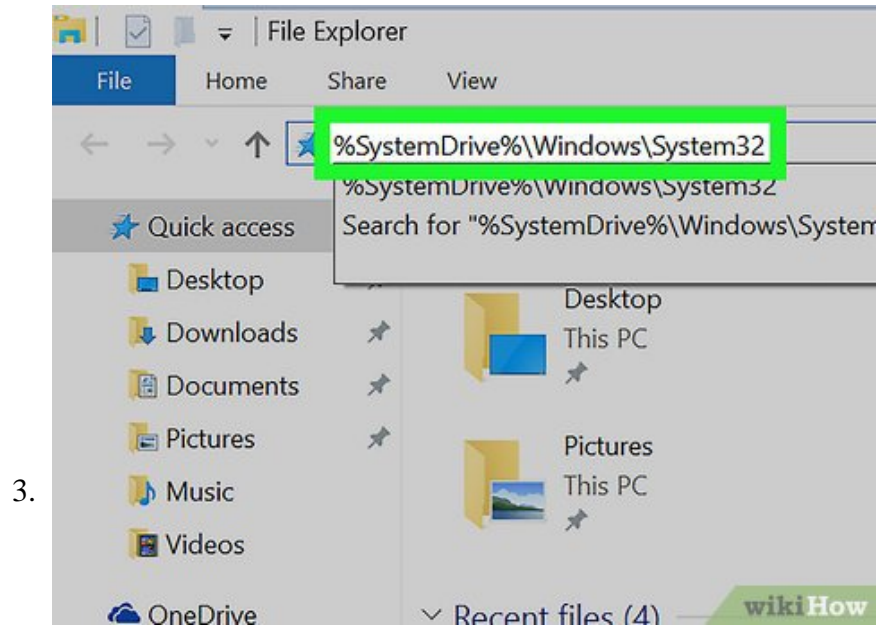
3.

File Explorer

File Home Share View

%SystemDrive%\Windows\System32

%SystemDrive%\Windows\System32

Search for "%SystemDrive%\Windows\System

Quick access

Desktop

Downloads

Documents

Pictures

Music

Videos

OneDrive

Desktop
This PC

Pictures
This PC

Recent files (4)

wikiHow